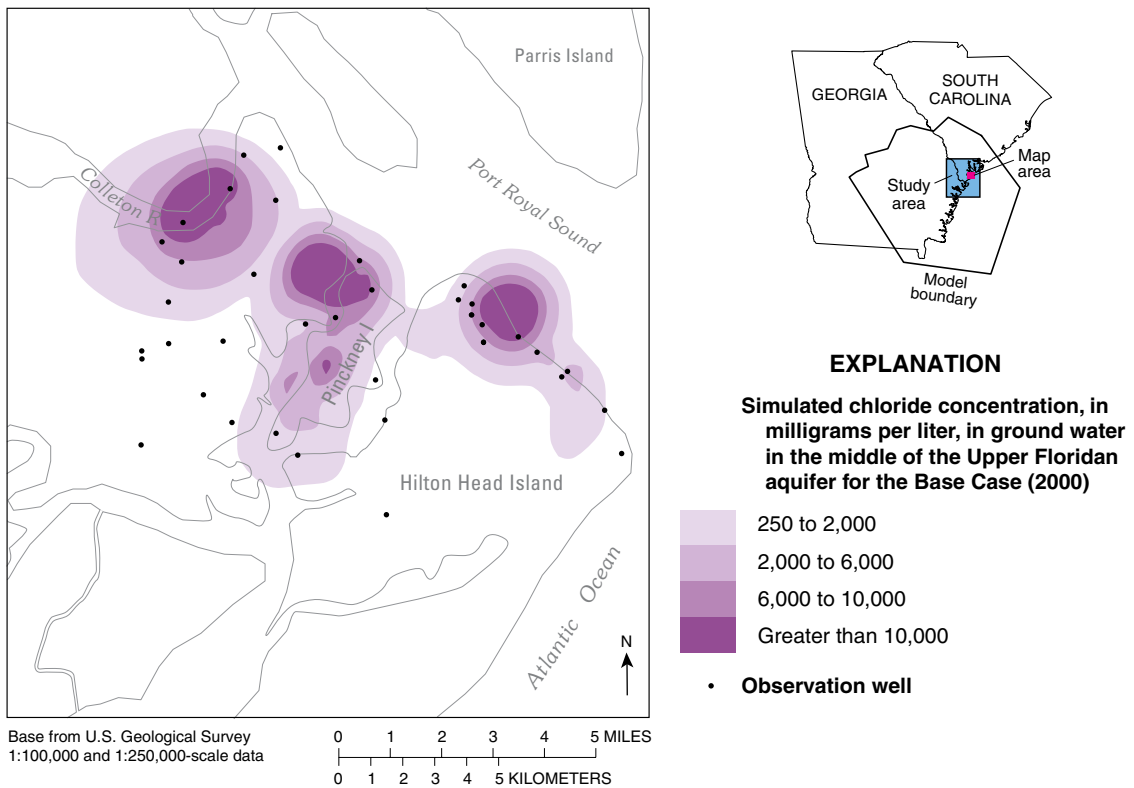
Parris Island

Port Royal Sound

Colleton R

Pinckney I

Hilton Head Island

Atlantic Ocean

N

GEORGIA

SOUTH CAROLINA

Map area

Study area

Model boundary

EXPLANATION

Simulated chloride concentration, in milligrams per liter, in ground water in the middle of the Upper Floridan aquifer for the Base Case (2000)

250 to 2,000

2,000 to 6,000

6,000 to 10,000

Greater than 10,000

• Observation well

Base from U.S. Geological Survey 1:100,000 and 1:250,000-scale data

0 1 2 3 4 5 MILES

0 1 2 3 4 5 KILOMETERS